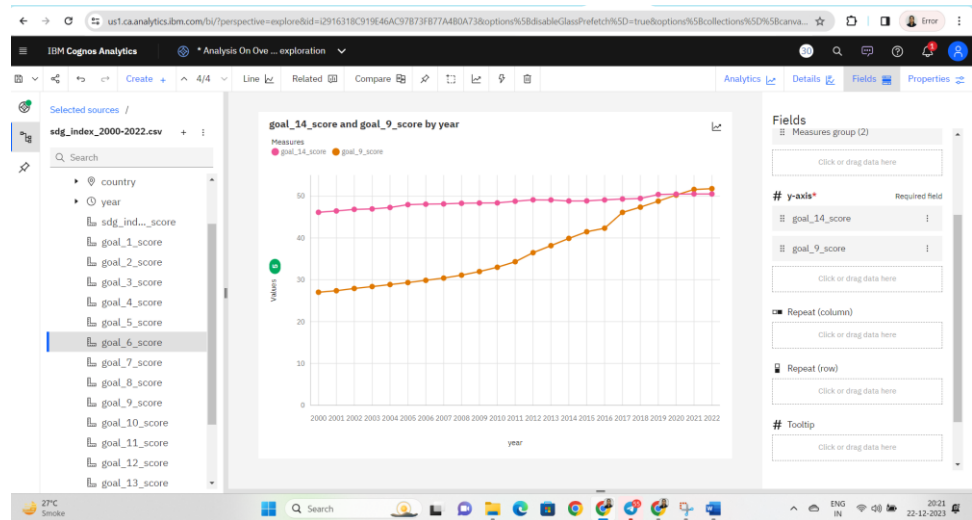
us1.ca.analytics.ibm.com/bi/?perspective=explore&id=i2916318C919E46AC97B73FB77A4B0A73&options%5BdisableGlassPrefetch%5D=true&options%5Bcollections%5D%5Bcanva...

Error

IBM Cognos Analytics

* Analysis On Ove ... exploration

30

Create +

4/4

Line

Related

Compare

Analytics

Details

Fields

Properties

Selected sources /

sdg_index_2000-2022.csv

Search

country

year

sdg_ind..._score

goal_1_score

goal_2_score

goal_3_score

goal_4_score

goal_5_score

goal_6_score

goal_7_score

goal_8_score

goal_9_score

goal_10_score

goal_11_score

goal_12_score

goal_13_score

goal_14_score and goal_9_score by year

Measures

goal_14_score goal_9_score

Values

50

40

30

20

10

0

2000 2001 2002 2003 2004 2005 2006 2007 2008 2009 2010 2011 2012 2013 2014 2015 2016 2017 2018 2019 2020 2021 2022

year

Fields

Measures group (2)

Click or drag data here

# y-axis*

Required field

goal_14_score

goal_9_score

Click or drag data here

Repeat (column)

Click or drag data here

Repeat (row)

Click or drag data here

# Tooltip

Click or drag data here

27°C
Smoke

Search

ENG
IN

20:21
22-12-2023